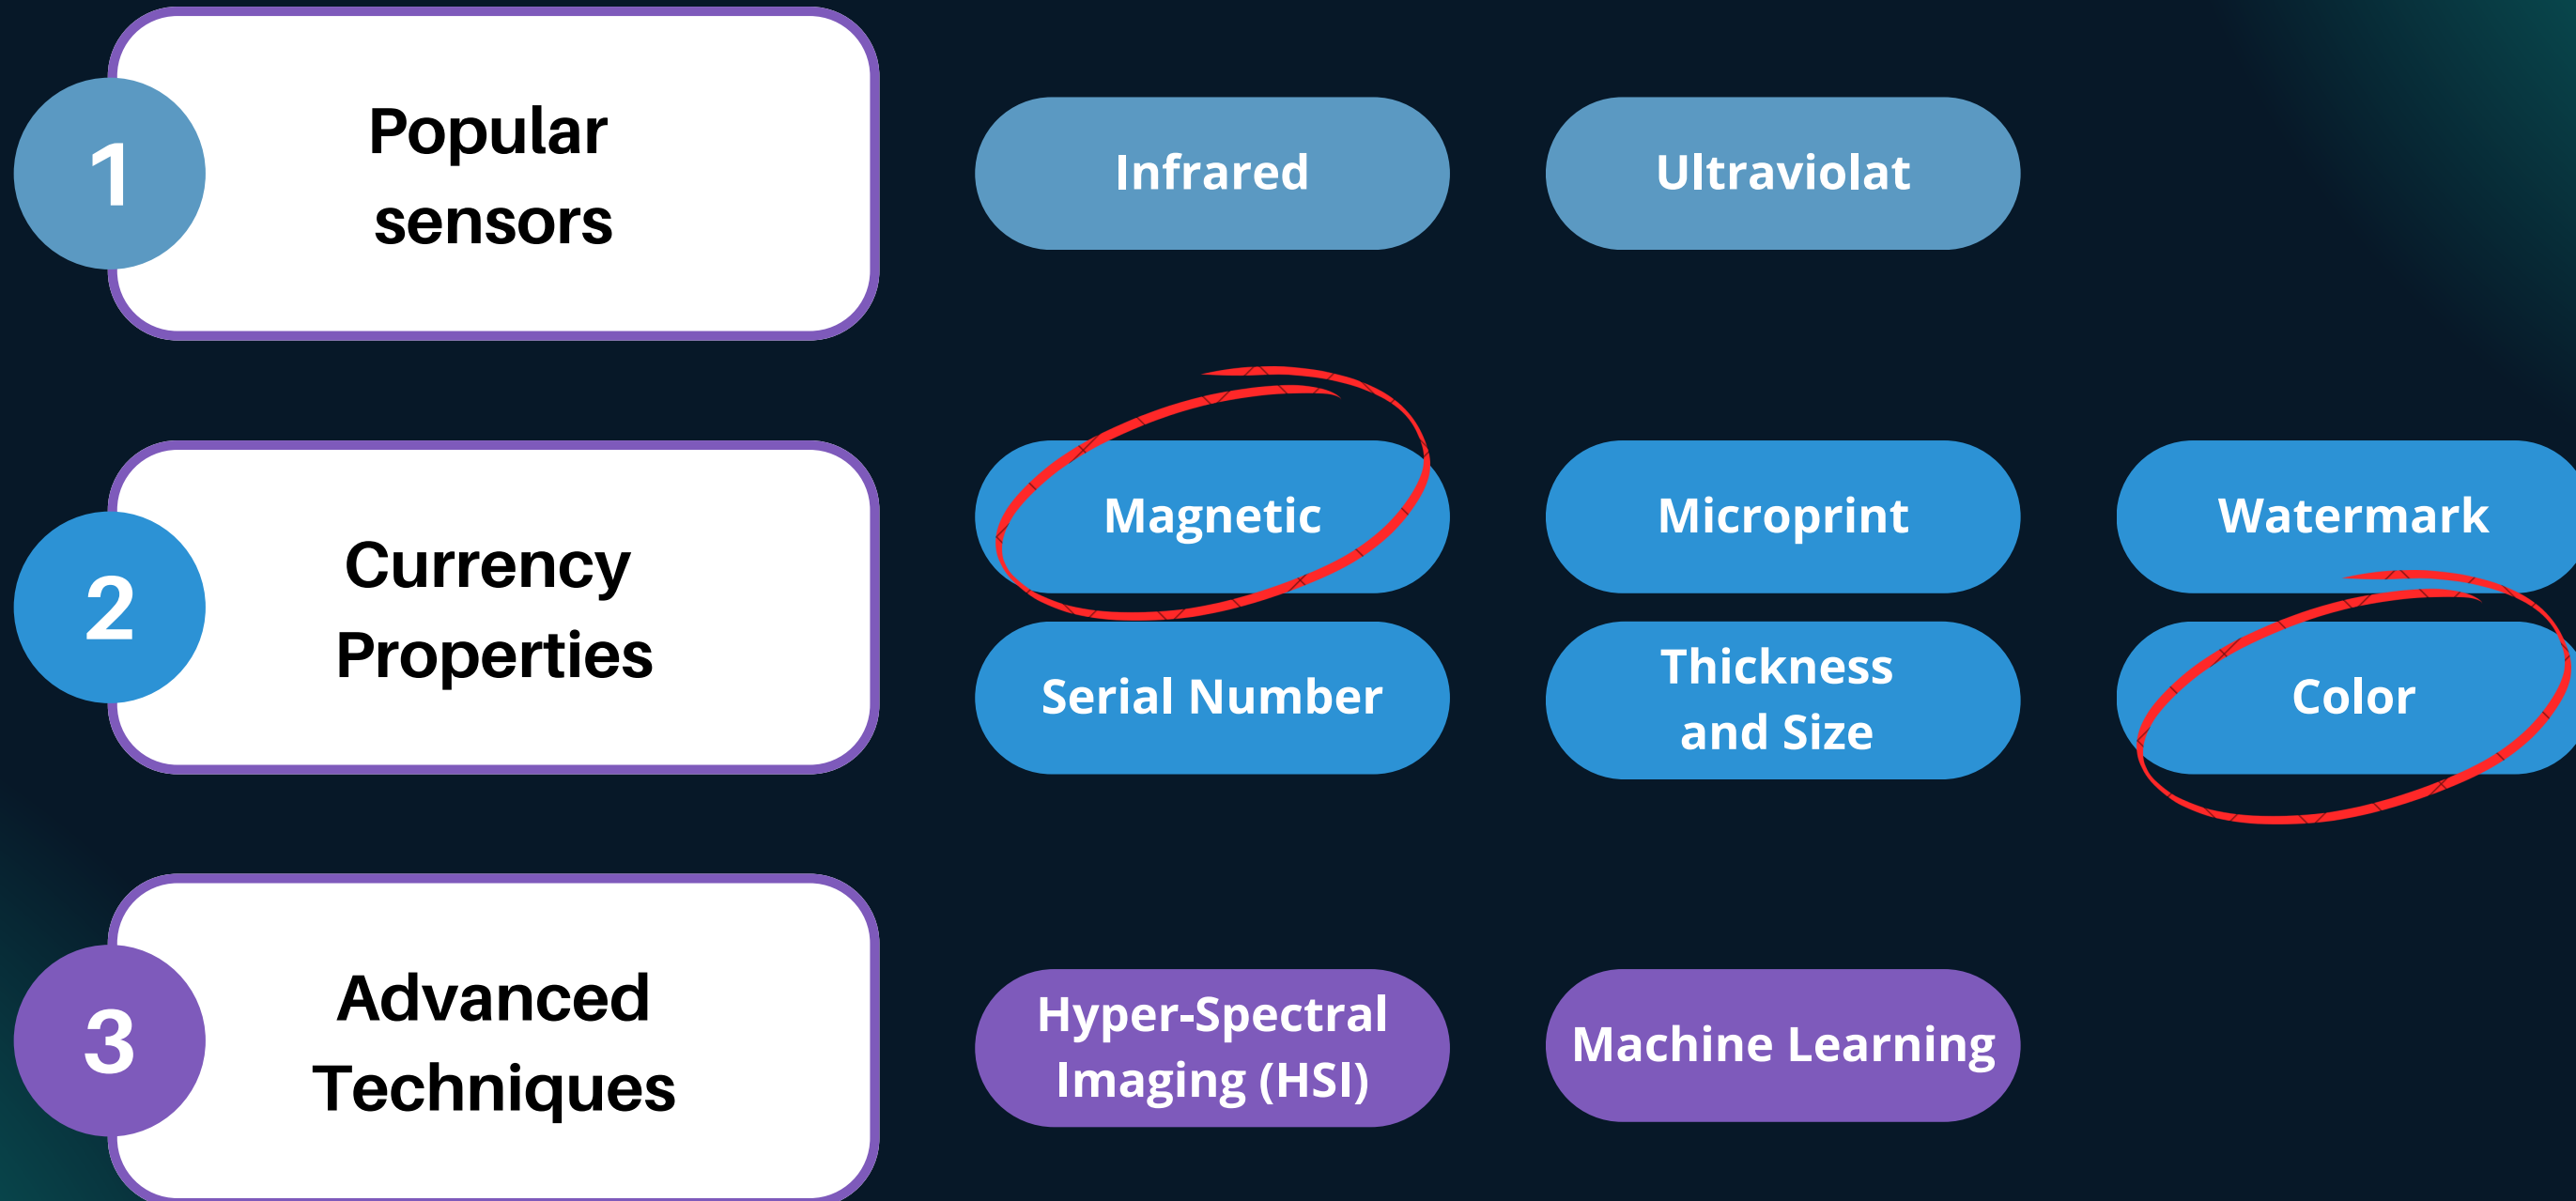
1

Popular sensors

Infrared

Ultraviolat

2

Currency Properties

Magnetic

Microprint

Watermark

Serial Number

Thickness and Size

Color

3

Advanced Techniques

Hyper-Spectral Imaging (HSI)

Machine Learning